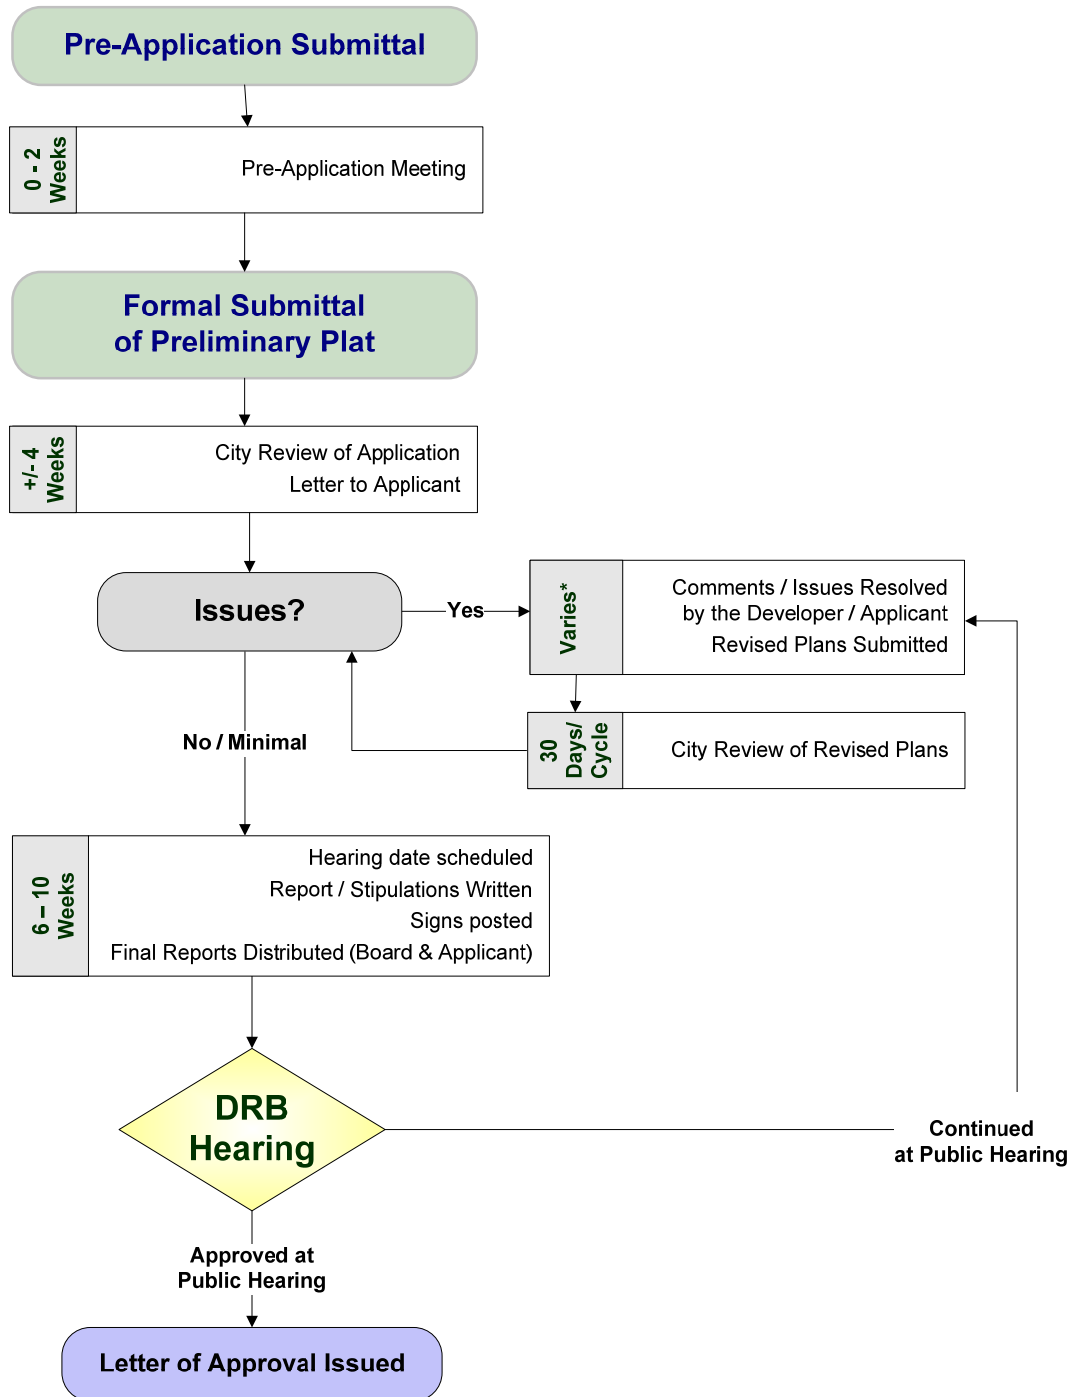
Pre-Application Submittal

0 - 2 Weeks

Pre-Application Meeting

Formal Submittal of Preliminary Plat

+/- 4 Weeks

City Review of Application
Letter to Applicant

Issues?

Yes

Varies*

Comments / Issues Resolved by the Developer / Applicant
Revised Plans Submitted

30 Days/ Cycle

City Review of Revised Plans

No / Minimal

6 – 10 Weeks

Hearing date scheduled
Report / Stipulations Written
Signs posted
Final Reports Distributed (Board & Applicant)

DRB Hearing

Continued at Public Hearing

Approved at Public Hearing

Letter of Approval Issued